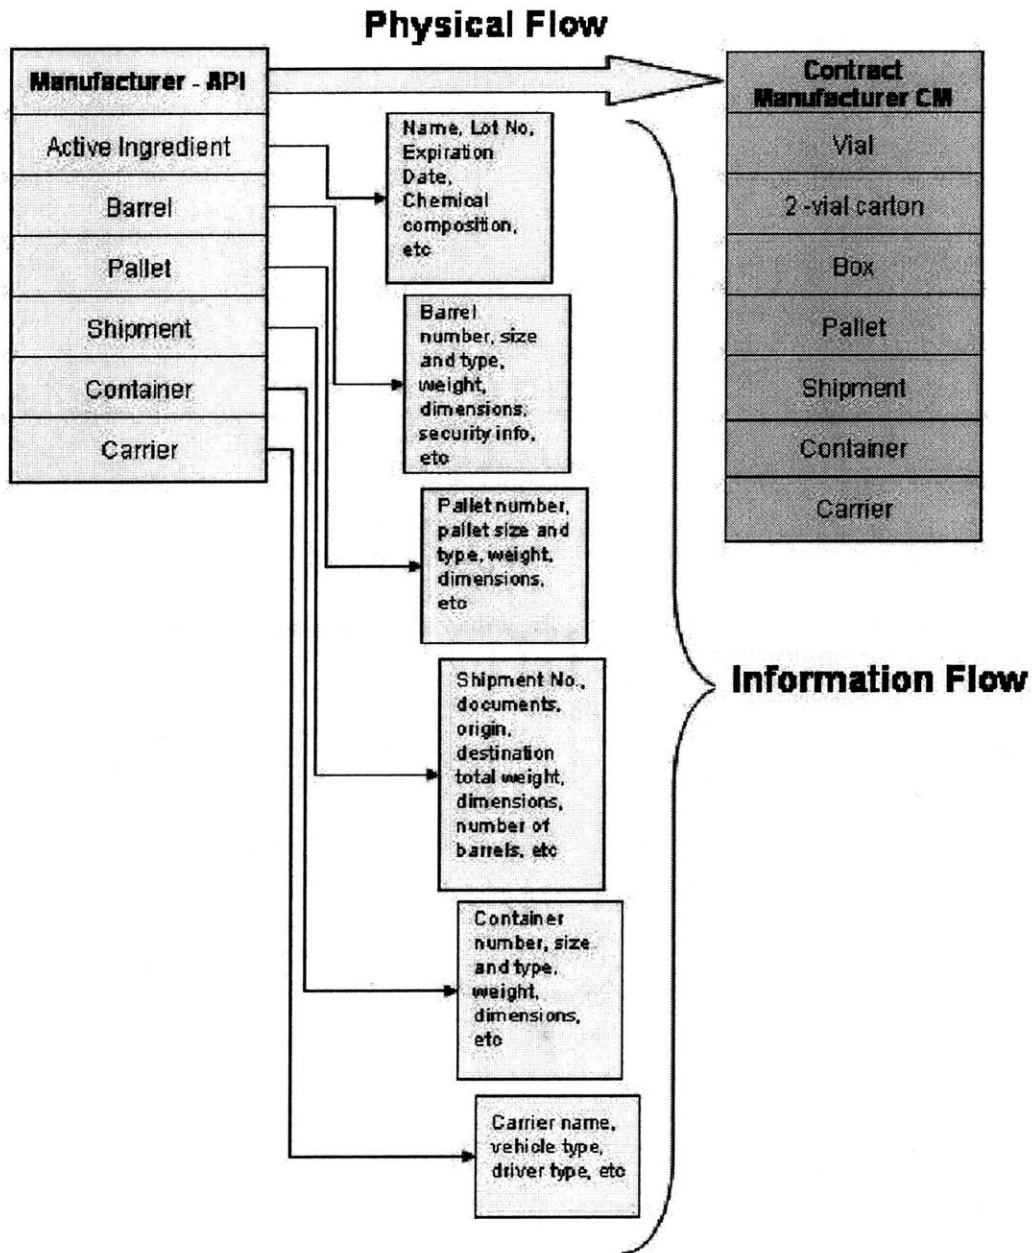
Physical Flow

Manufacturer - API
Active Ingredient
Barrel
Pallet
Shipment
Container
Carrier

Contract Manufacturer CM
Vial
2 -vial carton
Box
Pallet
Shipment
Container
Carrier

Name, Lot No, Expiration Date, Chemical composition, etc

Barrel number, size and type, weight, dimensions, security info, etc

Pallet number, pallet size and type, weight, dimensions, etc

Shipment No., documents, origin, destination total weight, dimensions, number of barrels, etc

Container number, size and type, weight, dimensions, etc

Carrier name, vehicle type, driver type, etc

Information Flow